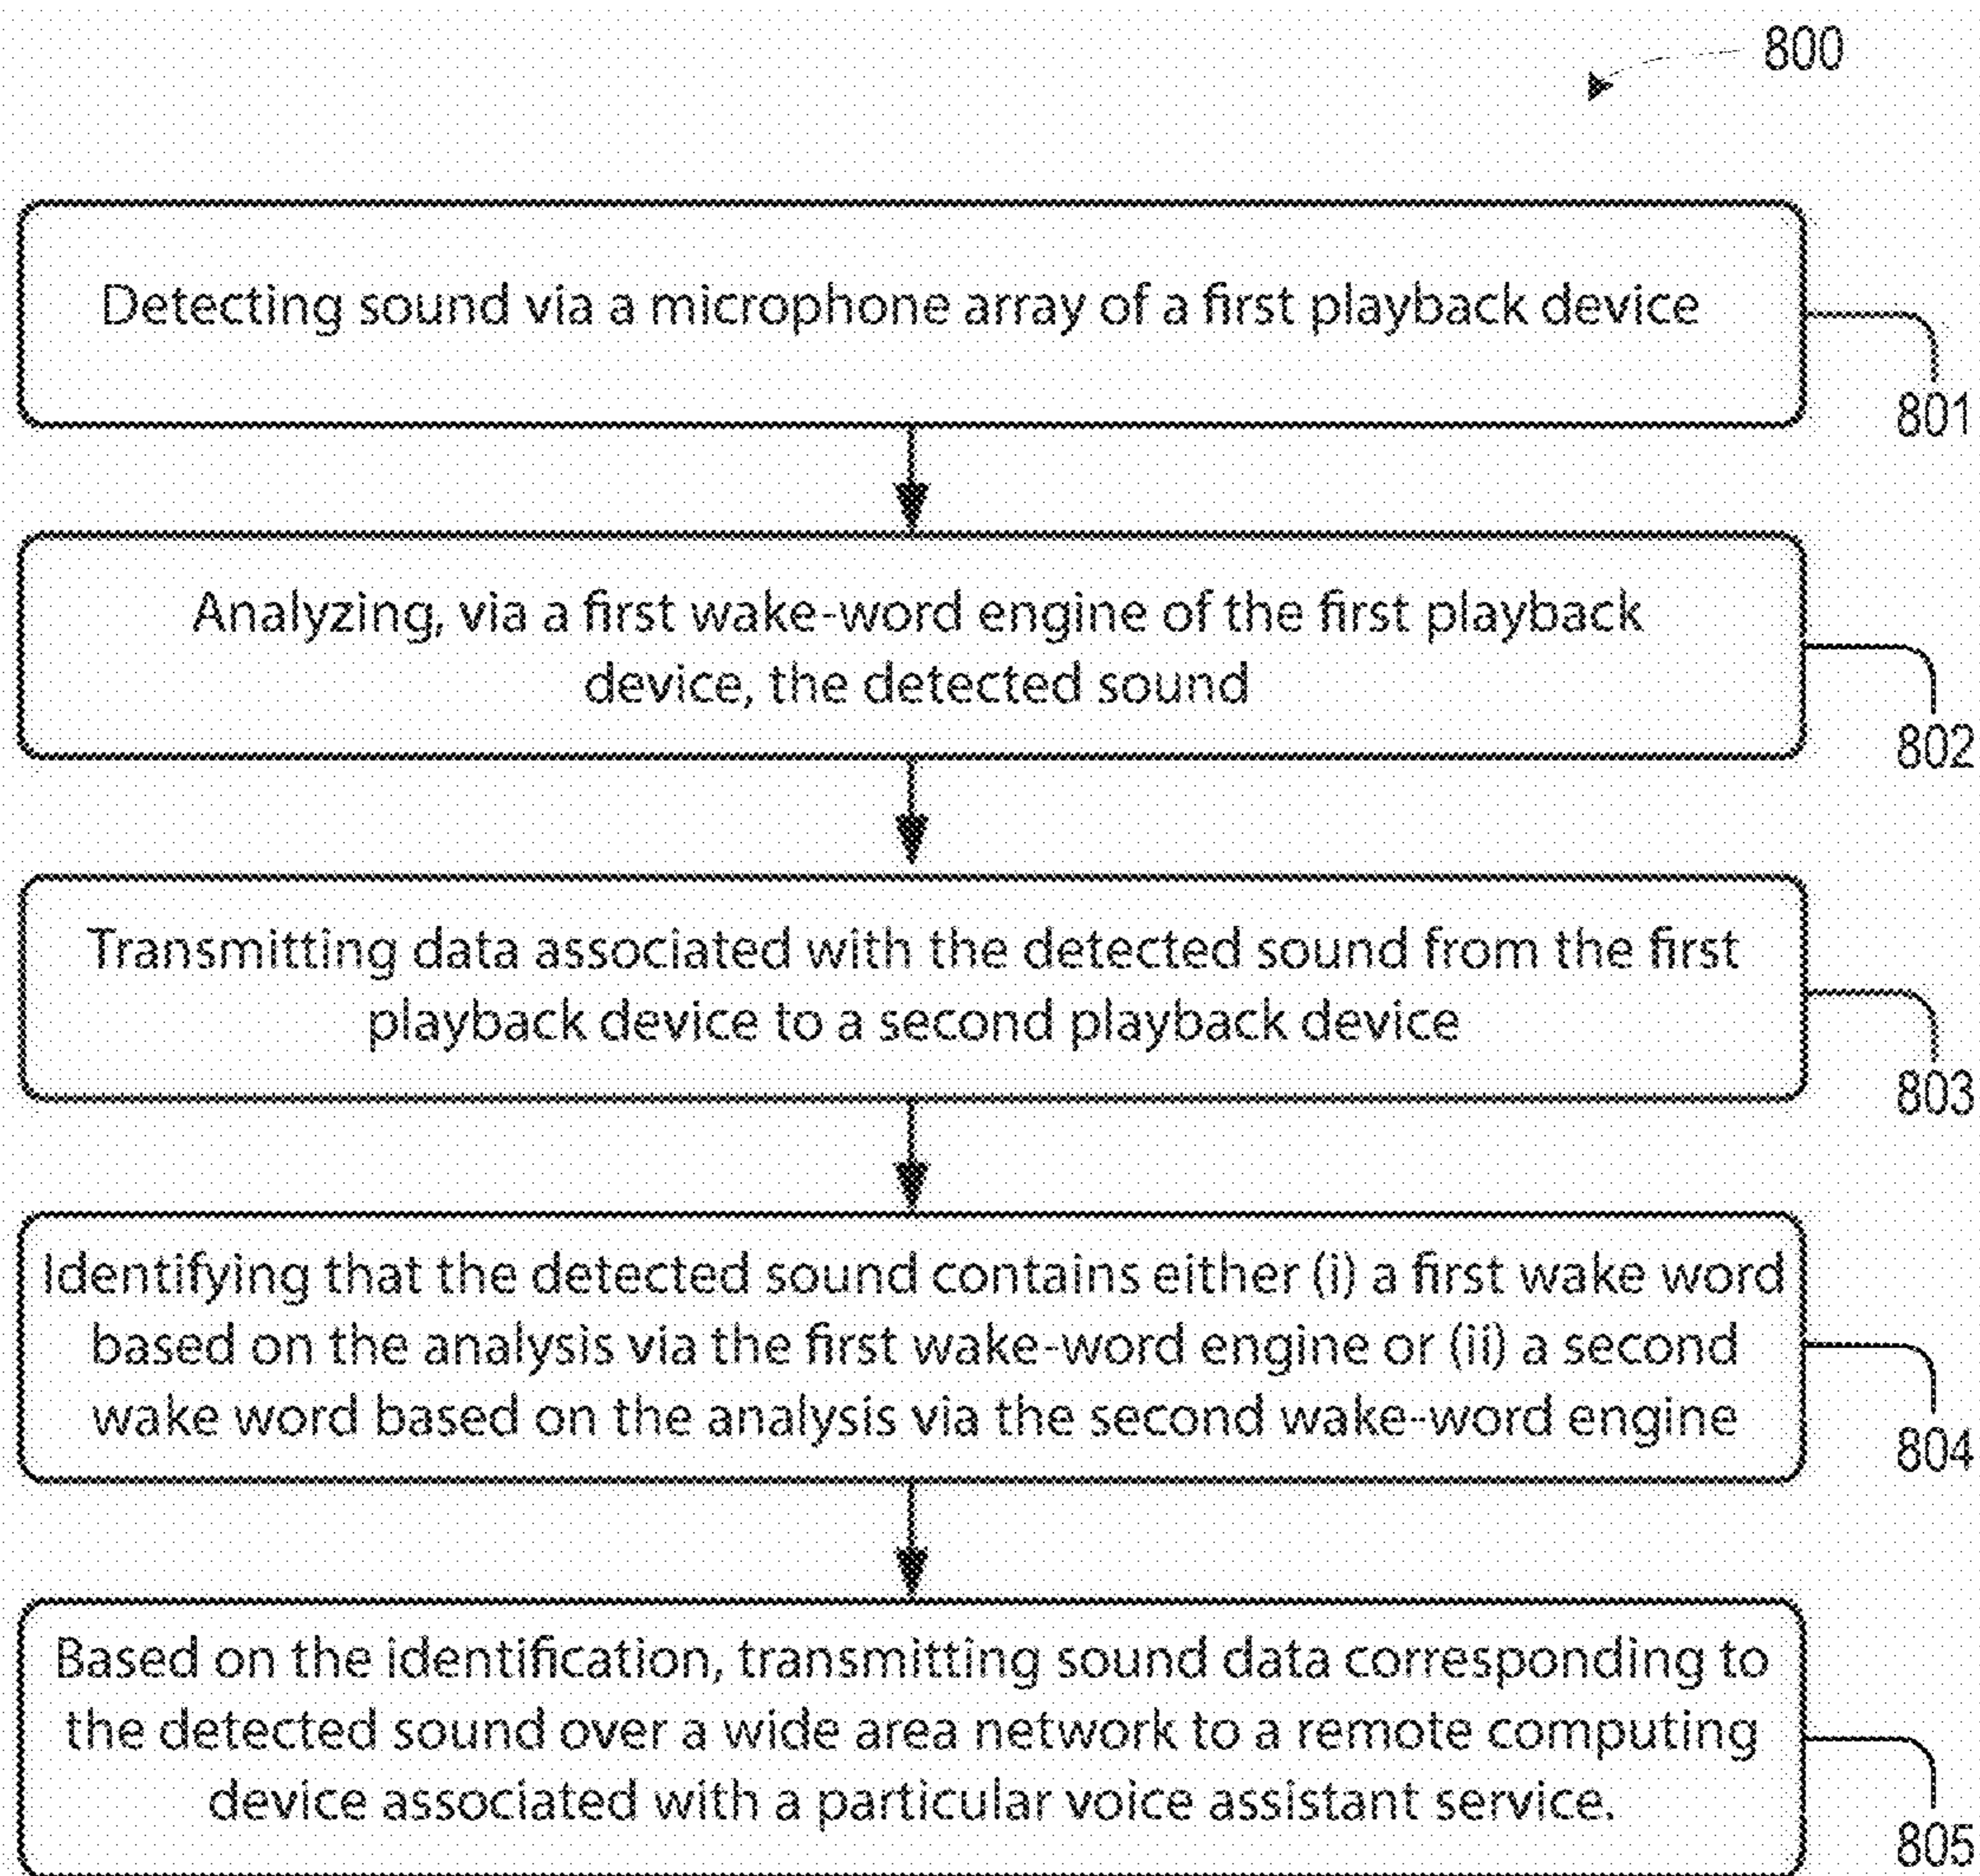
800

Detecting sound via a microphone array of a first playback device

801

Analyzing, via a first wake-word engine of the first playback device, the detected sound

802

Transmitting data associated with the detected sound from the first playback device to a second playback device

803

Identifying that the detected sound contains either (i) a first wake word based on the analysis via the first wake-word engine or (ii) a second wake word based on the analysis via the second wake-word engine

804

Based on the identification, transmitting sound data corresponding to the detected sound over a wide area network to a remote computing device associated with a particular voice assistant service.

805